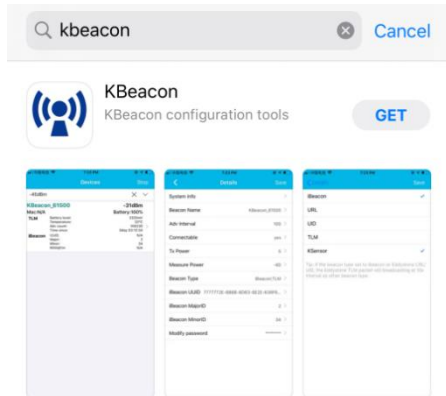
kbeacon

Cancel

KBeacon

KBeacon configuration tools

GET

Devices

Stop

-21dBm

KBeacon_01500

-21dBm

Mac:N/A

Battery:100%

TLM

iBeacon

Details

Save

System Info

Beacon Name

KBeacon_01500

Adv Interval

100

Connectable

Tx Power

Measure Power

Beacon Type

Beacon UUID

iBeacon MajorID

iBeacon MinorID

Modify password

Save

iBeacon

URL

UID

TLM

KSensor